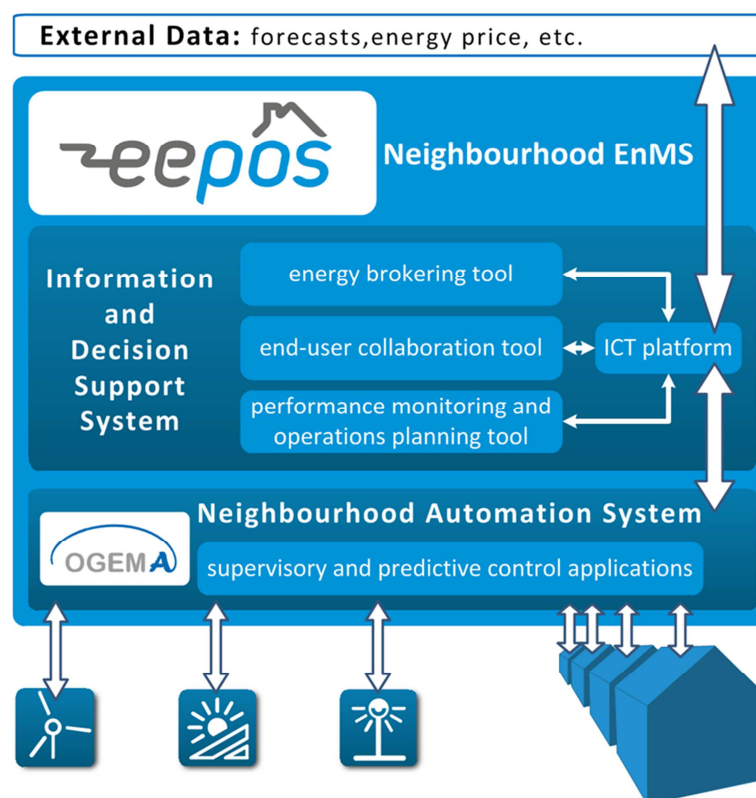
External Data: forecasts,energy price, etc.

eepos

Neighbourhood EnMS

Information and Decision Support System

energy brokering tool

end-user collaboration tool

performance monitoring and operations planning tool

ICT platform

Neighbourhood Automation System

OGEMA

supervisory and predictive control applications